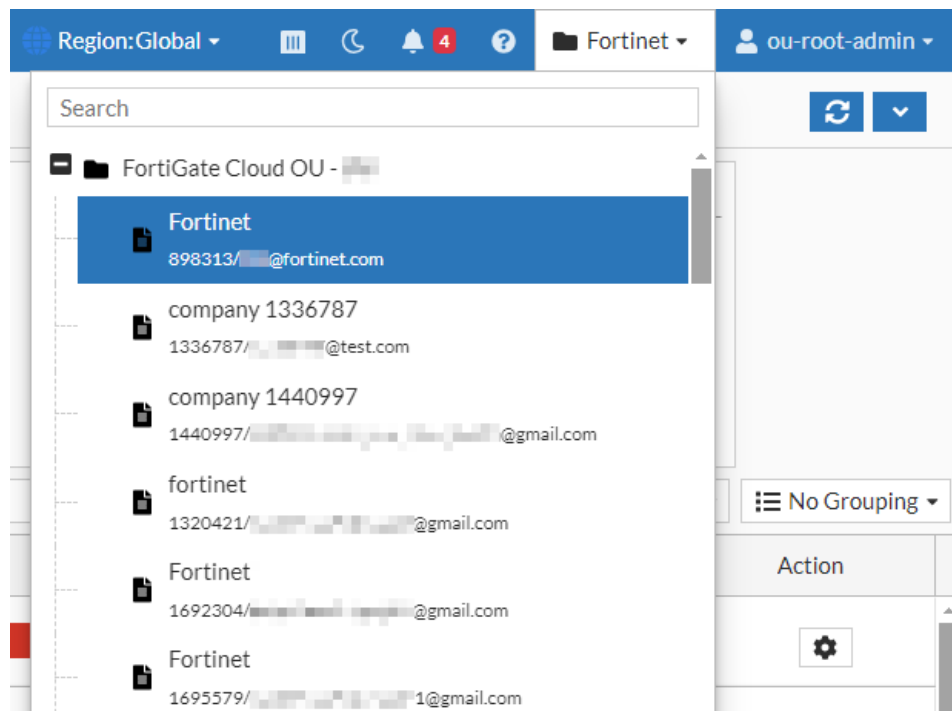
Region:Global ▾ 4 Fortinet ▾ ou-root-admin ▾

Search

FortiGate Cloud OU - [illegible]

Fortinet
898313/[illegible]@fortinet.com

company 1336787
1336787/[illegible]@test.com

company 1440997
1440997/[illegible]@gmail.com

fortinet
1320421/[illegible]@gmail.com

Fortinet
1692304/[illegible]@gmail.com

Fortinet
1695579/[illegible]1@gmail.com

No Grouping ▾

Action